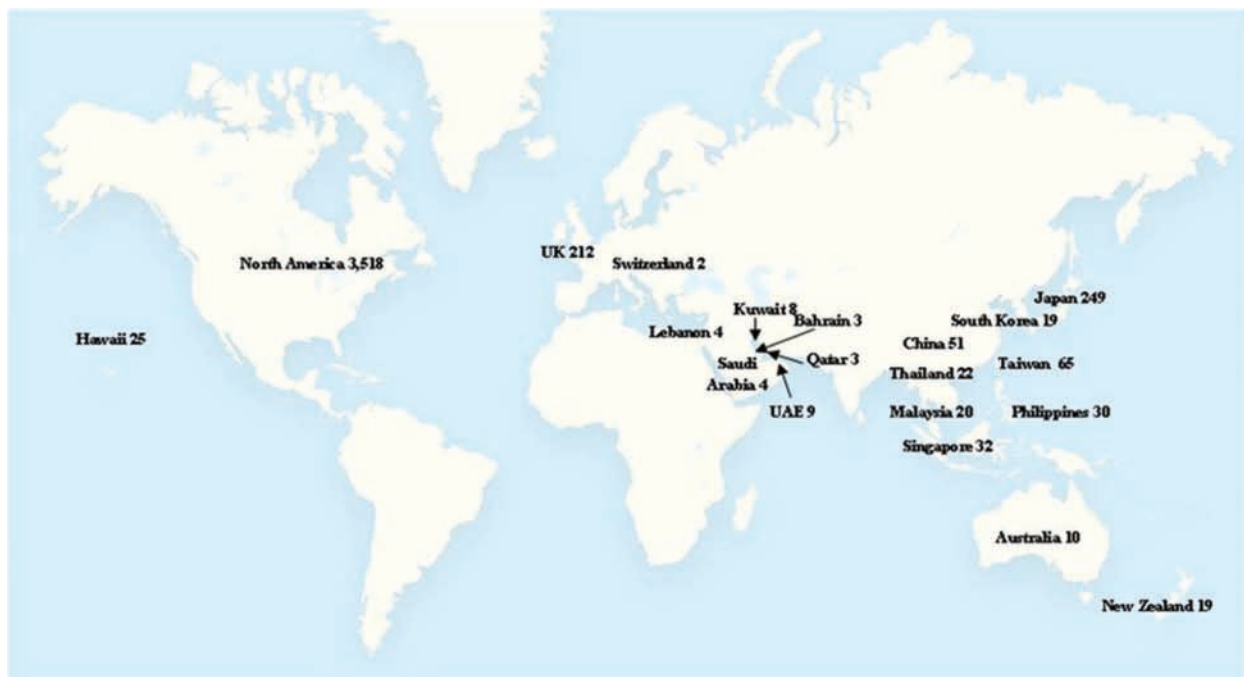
North America 3,518

Hawaii 25

UK 212

Switzerland 2

Kuwait 8

Bahrain 3

Lebanon 4

Saudi Arabia 4

Qatar 3

UAE 9

Japan 249

South Korea 19

China 51

Taiwan 65

Thailand 22

Malaysia 20

Philippines 30

Singapore 32

Australia 10

New Zealand 19